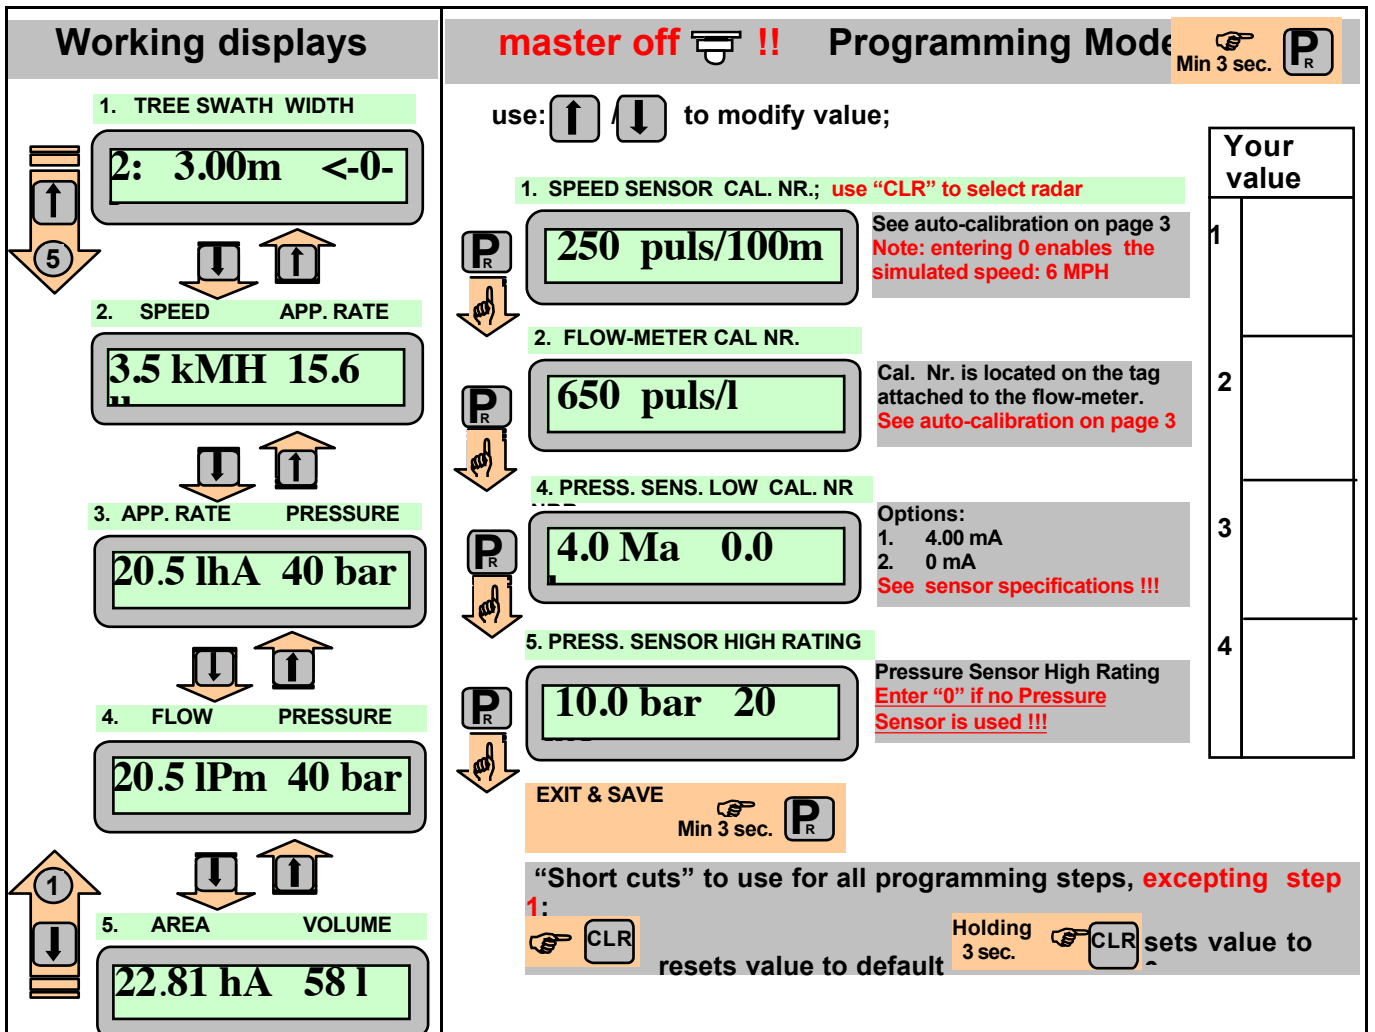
Working displays

1. TREE SWATH WIDTH

2: 3.00m <-0-

5

2. SPEED APP. RATE

3.5 kMH 15.6

3. APP. RATE PRESSURE

20.5 lhA 40 bar

4. FLOW PRESSURE

20.5 lPm 40 bar

1

5. AREA VOLUME

22.81 hA 58 l

master off !! Programming Mode Min 3 sec. P R

use: / to modify value;

Your value

1

2

3

4

1. SPEED SENSOR CAL. NR.; use "CLR" to select radar

P R

250 puls/100m

See auto-calibration on page 3
Note: entering 0 enables the simulated speed: 6 MPH

2. FLOW-METER CAL NR.

P R

650 puls/l

Cal. Nr. is located on the tag attached to the flow-meter.
See auto-calibration on page 3

4. PRESS. SENS. LOW CAL. NR

P R

4.0 Ma 0.0

Options:
1. 4.00 mA
2. 0 mA
See sensor specifications !!!

5. PRESS. SENSOR HIGH RATING

P R

10.0 bar 20

Pressure Sensor High Rating
Enter "0" if no Pressure Sensor is used !!!

EXIT & SAVE
Min 3 sec. P R

"Short cuts" to use for all programming steps, excepting step 1:

CLR resets value to default

Holding 3 sec. CLR sets value to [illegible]